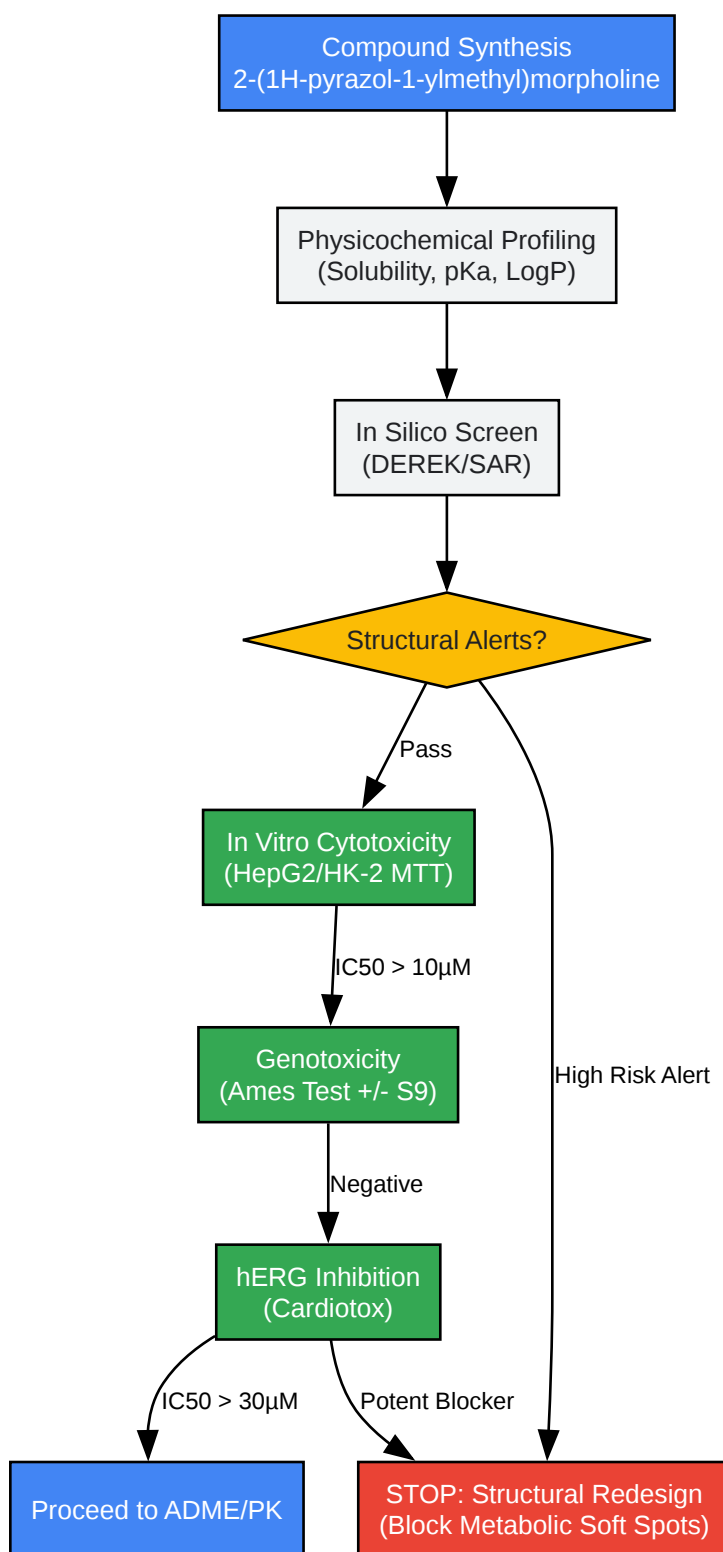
Compound Synthesis
2-(1H-pyrazol-1-ylmethyl)morpholine

Physicochemical Profiling
(Solubility, pKa, LogP)

In Silico Screen
(DEREK/SAR)

Structural Alerts?

Pass

High Risk Alert

In Vitro Cytotoxicity
(HepG2/HK-2 MTT)

IC50 > 10µM

Genotoxicity
(Ames Test +/- S9)

Negative

hERG Inhibition
(Cardiotox)

IC50 > 30µM

Potent Blocker

Proceed to ADME/PK

STOP: Structural Redesign
(Block Metabolic Soft Spots)